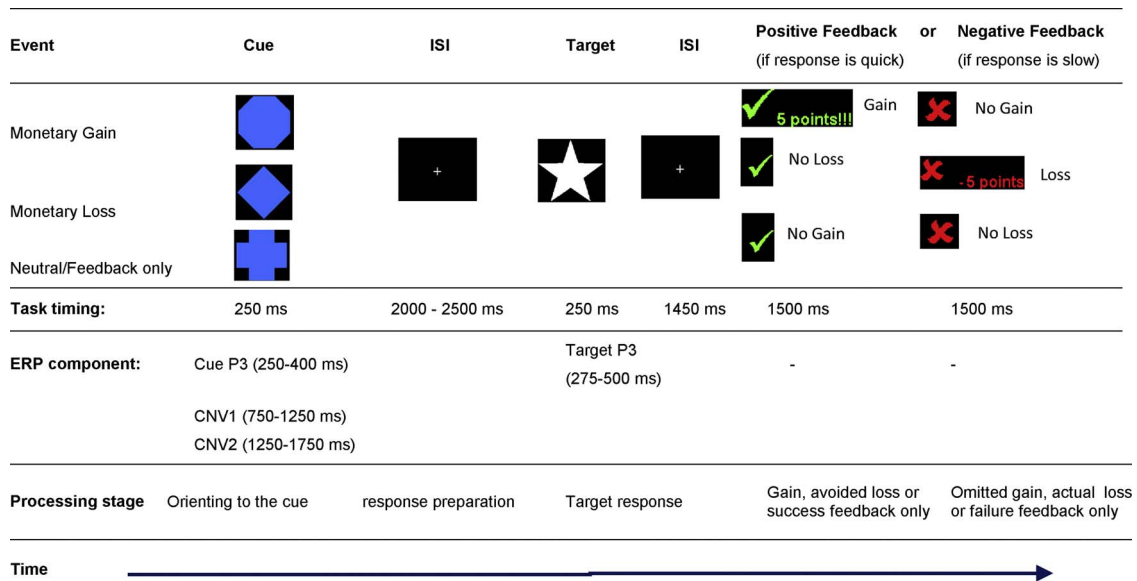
| Event | Cue | ISI | Target | ISI | Positive Feedback (if response is quick) | or | Negative Feedback (if response is slow) |
|---|---|---|---|---|---|---|---|
| Monetary Gain | | + | | + | 5 points!!! Gain | | No Gain |
| Monetary Loss | | | | | No Loss | | -5 points Loss |
| Neutral/Feedback only | | | | | No Gain | | No Loss |
| Task timing: | 250 ms | 2000 - 2500 ms | 250 ms | 1450 ms | 1500 ms | | 1500 ms |
| ERP component: | Cue P3 (250-400 ms) CNV1 (750-1250 ms) CNV2 (1250-1750 ms) | | Target P3 (275-500 ms) | | - | | - |
| Processing stage | Orienting to the cue | response preparation | Target response | | Gain, avoided loss or success feedback only | | Omitted gain, actual loss or failure feedback only |

Time